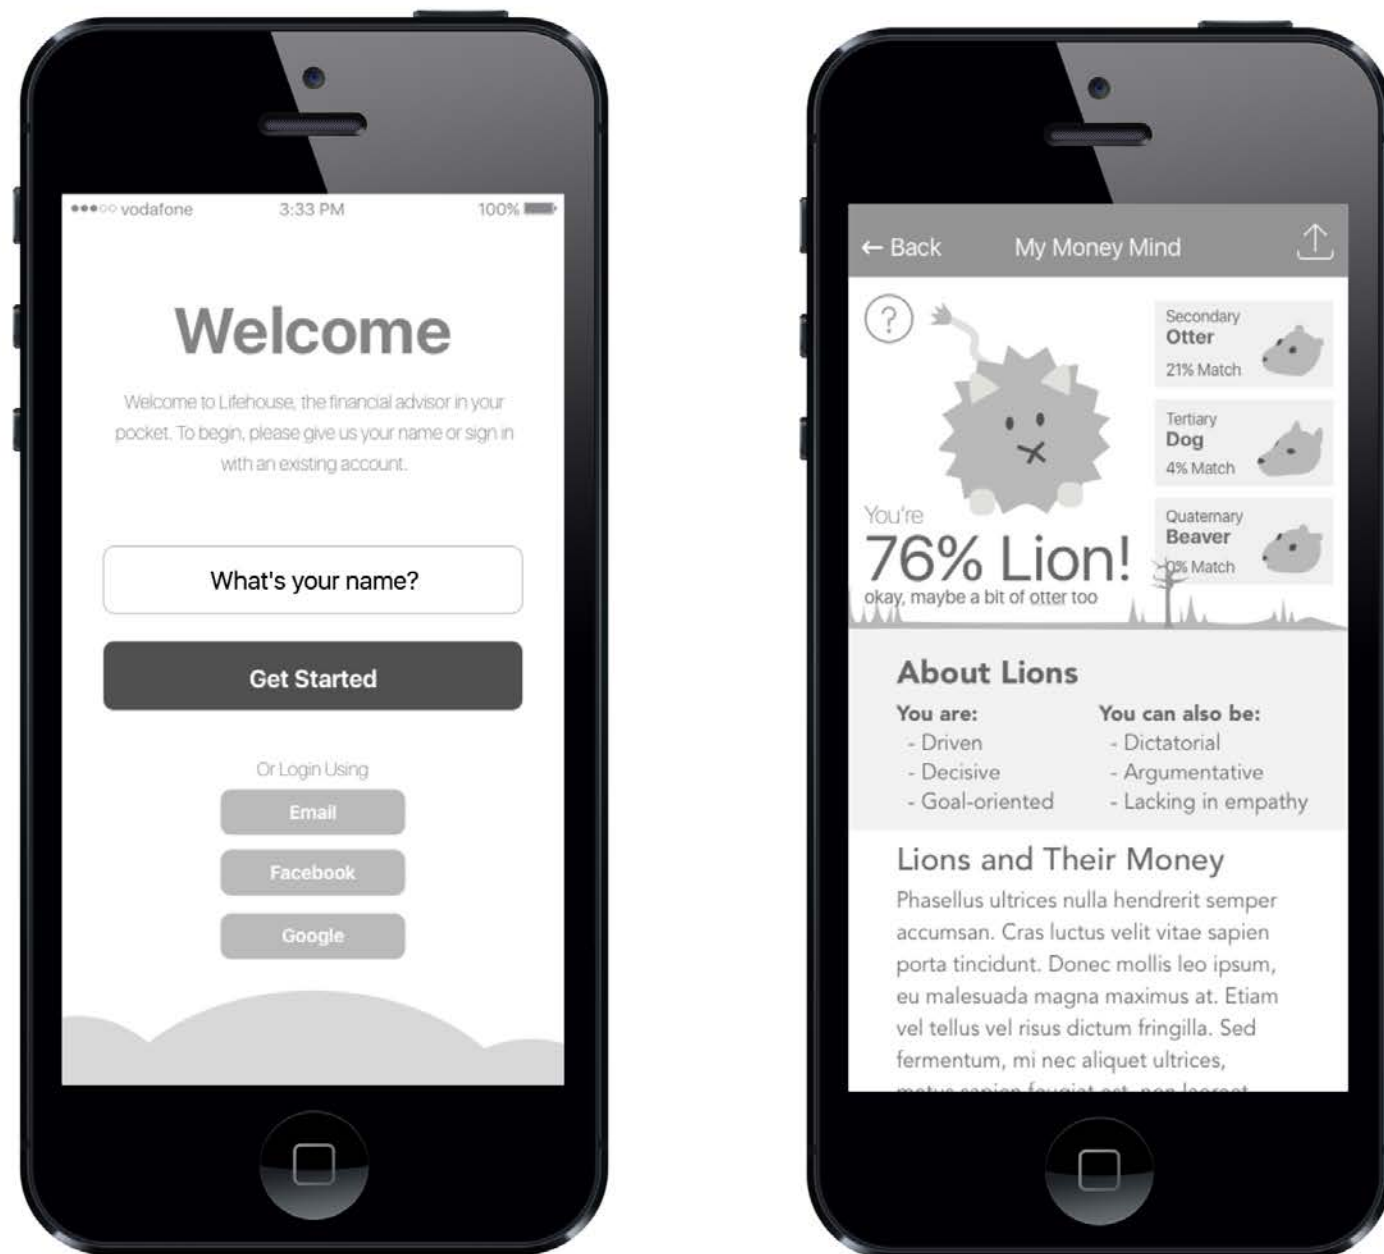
●●●○○ vodafone 3:33 PM 100%

Welcome

Welcome to Lifehouse, the financial advisor in your pocket. To begin, please give us your name or sign in with an existing account.

What's your name?

Get Started

Or Login Using

Email

Facebook

Google

← Back My Money Mind

?

You're
76% Lion!
okay, maybe a bit of otter too

Secondary
Otter
21% Match

Tertiary
Dog
4% Match

Quaternary
Beaver
0% Match

About Lions

You are:
- Driven
- Decisive
- Goal-oriented

You can also be:
- Dictatorial
- Argumentative
- Lacking in empathy

Lions and Their Money

Phasellus ultrices nulla hendrerit semper accumsan. Cras luctus velit vitae sapien porta tincidunt. Donec mollis leo ipsum, eu malesuada magna maximus at. Etiam vel tellus vel risus dictum fringilla. Sed fermentum, mi nec aliquet ultrices, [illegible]